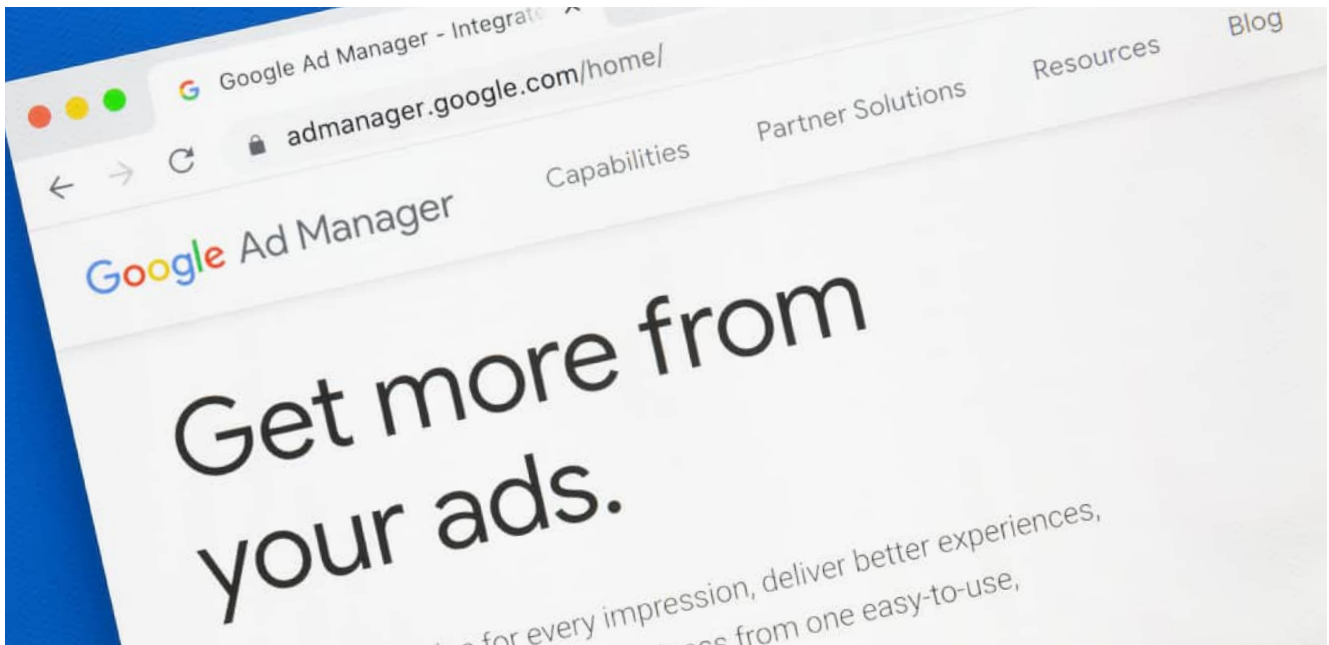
Google Ad Manager - Integrat

admanager.google.com/home/

Google Ad Manager

Capabilities

Partner Solutions

Resources

Blog

Get more from your ads.

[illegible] for every impression, deliver better experiences, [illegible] from one easy-to-use,